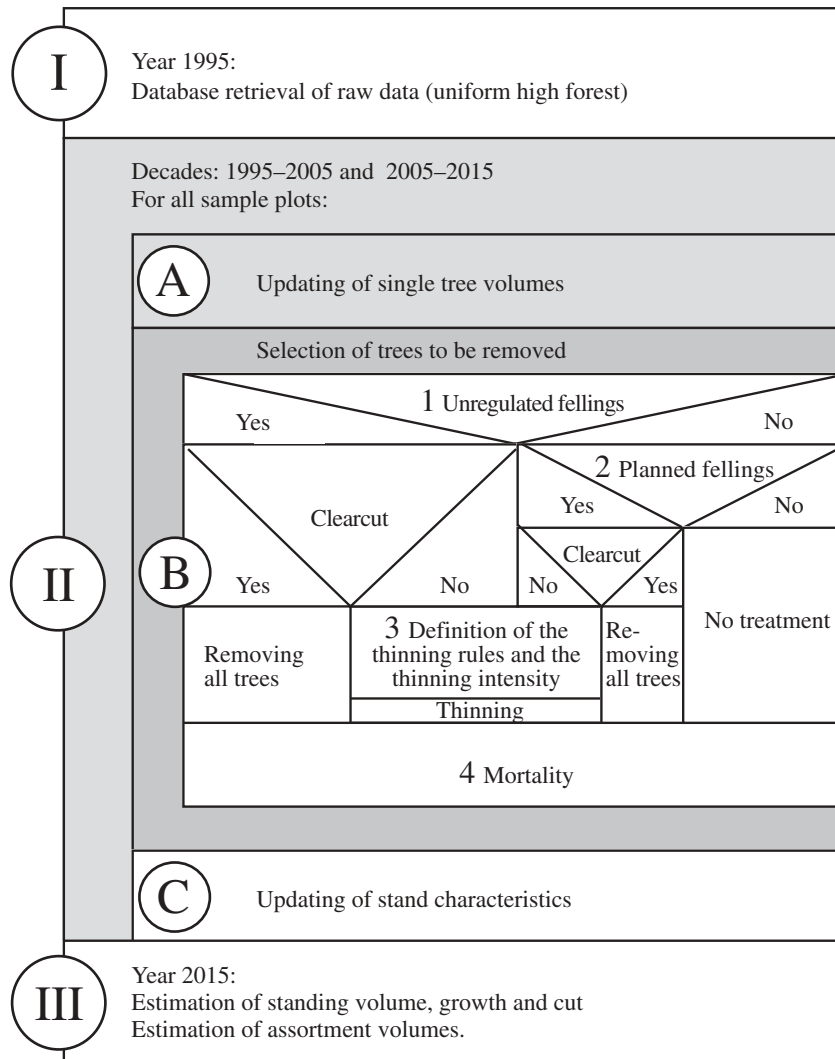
I

Year 1995:
Database retrieval of raw data (uniform high forest)

II

Decades: 1995–2005 and 2005–2015
For all sample plots:

A

Updating of single tree volumes

B

Selection of trees to be removed

1 Unregulated fellings

Yes

No

Clearcut

Yes

No

2 Planned fellings

Yes

No

Clearcut

No

Yes

Removing all trees

3 Definition of the thinning rules and the thinning intensity

Thinning

Removing all trees

No treatment

4 Mortality

C

Updating of stand characteristics

III

Year 2015:
Estimation of standing volume, growth and cut
Estimation of assortment volumes.